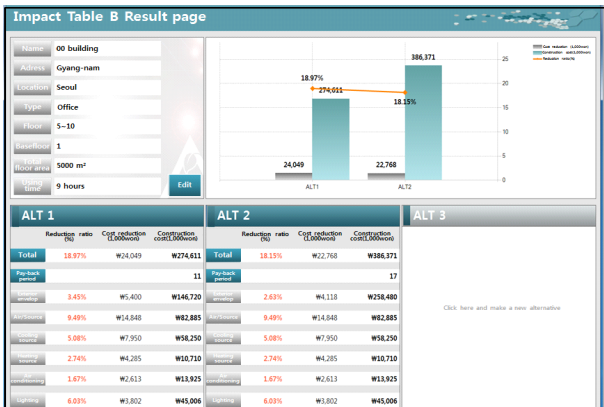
Impact Table B Result page

Name 00 building
Adress Gyang-nam
Location Seoul
Type Office
Floor 5~10
Basefloor 1
Total floor area 5000 m²
Operating time 9 hours
Edit

Cost reduction (1,000won)
Construction cost(1,000won)
Reduction ratio(%)

386,371
18.97%
274,611
18.15%
24,049
22,768
ALT1
ALT2
25
20
15
10
5
0

ALT 1

| | Reduction ratio (%) | Cost reduction (1,000won) | Construction cost(1,000won) |
|---|---|---|---|
| Total | 18.97% | ₩24,049 | ₩274,611 |
| Pay-back period | | | 11 |
| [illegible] envelop | 3.45% | ₩5,400 | ₩146,720 |
| Re-Source | 9.49% | ₩14,848 | ₩82,885 |
| Cooling source | 5.08% | ₩7,950 | ₩58,250 |
| Heating source | 2.74% | ₩4,285 | ₩10,710 |
| Air conditioning | 1.67% | ₩2,613 | ₩13,925 |
| Lighting | 6.03% | ₩3,802 | ₩45,006 |

ALT 2

| | Reduction ratio (%) | Cost reduction (1,000won) | Construction cost(1,000won) |
|---|---|---|---|
| Total | 18.15% | ₩22,768 | ₩386,371 |
| Pay-back period | | | 17 |
| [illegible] envelop | 2.63% | ₩4,118 | ₩258,480 |
| Re-Source | 9.49% | ₩14,848 | ₩82,885 |
| Cooling source | 5.08% | ₩7,950 | ₩58,250 |
| Heating source | 2.74% | ₩4,285 | ₩10,710 |
| Air conditioning | 1.67% | ₩2,613 | ₩13,925 |
| Lighting | 6.03% | ₩3,802 | ₩45,006 |

ALT 3

Click here and make a new alternative